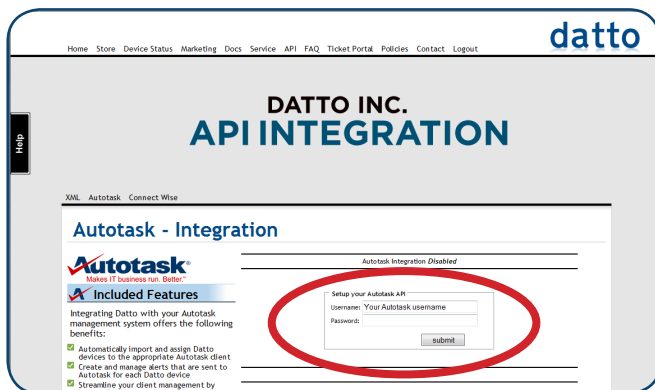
Home Store Device Status Marketing Docs Service API FAQ Ticket Portal Policies Contact Logout

datto

Help

DATTO INC.
API INTEGRATION

XML Autotask Connect Wise

Autotask - Integration

Autotask
Makes IT business run. Better.

Included Features

Integrating Datto with your Autotask management system offers the following benefits:

Automatically import and assign Datto devices to the appropriate Autotask client

Create and manage alerts that are sent to Autotask for each Datto device

Streamline your client management by

Autotask Integration *Disabled*

Setup your Autotask API

Username: Your Autotask username

Password:

submit